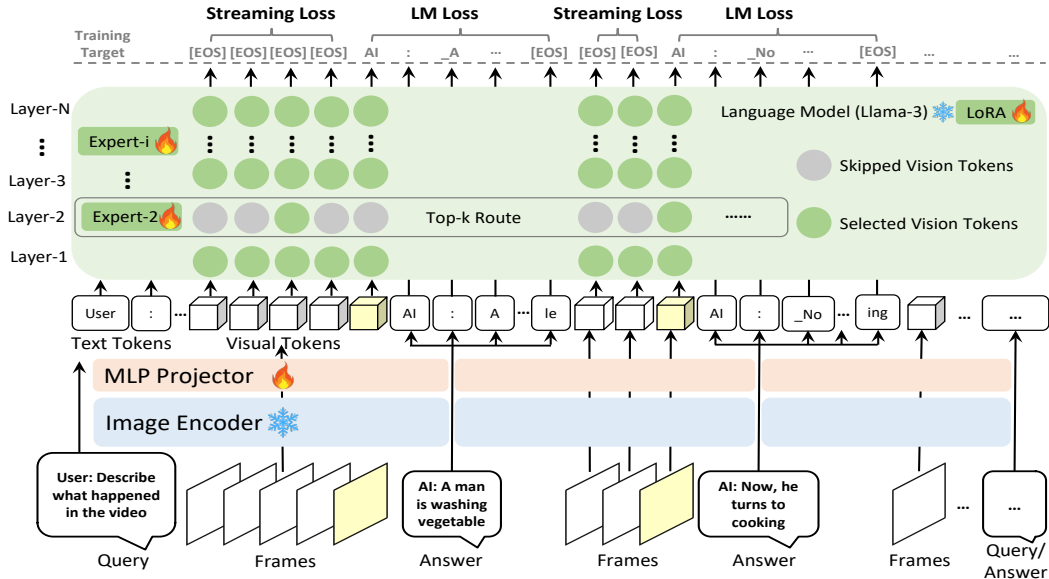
Streaming Loss LM Loss Streaming Loss LM Loss

Training Target

[EOS] [EOS] [EOS] [EOS] AI : _A ... [EOS] [EOS] [EOS] AI : _No ... [EOS] ... ...

Layer-N

Layer-3

Layer-2

Layer-1

Expert-i

Expert-2

Top-k Route

......

Language Model (Llama-3)

LoRA

Skipped Vision Tokens

Selected Vision Tokens

User : ... AI : A ... le AI : _No ... ing ... ...

Text Tokens Visual Tokens

MLP Projector

Image Encoder

User: Describe what happened in the video

Query

Frames

AI: A man is washing vegetable

Answer

Frames

AI: Now, he turns to cooking

Answer

Frames

...

...

Query/ Answer